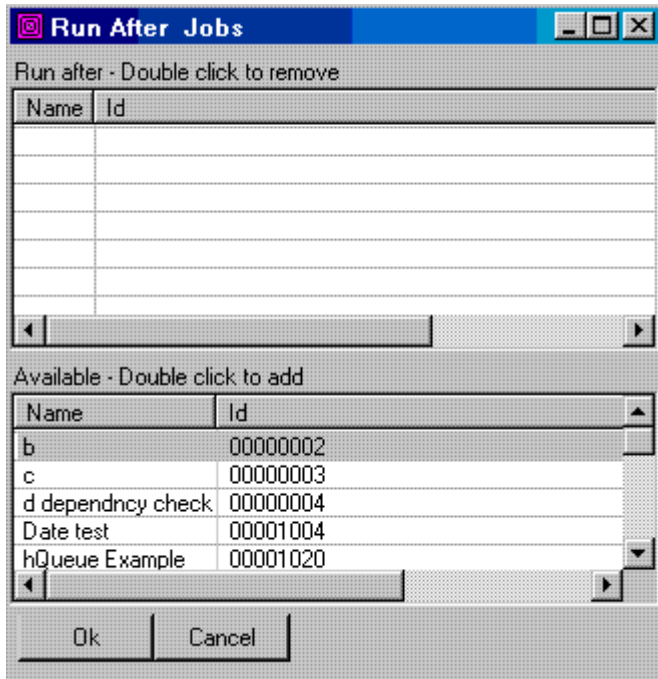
Run After Jobs

Run after - Double click to remove

| Name | Id |
|---|---|
| | |

Available - Double click to add

| Name | Id |
|---|---|
| b | 00000002 |
| c | 00000003 |
| d dependncy check | 00000004 |
| Date test | 00001004 |
| hQueue Example | 00001020 |

Ok Cancel